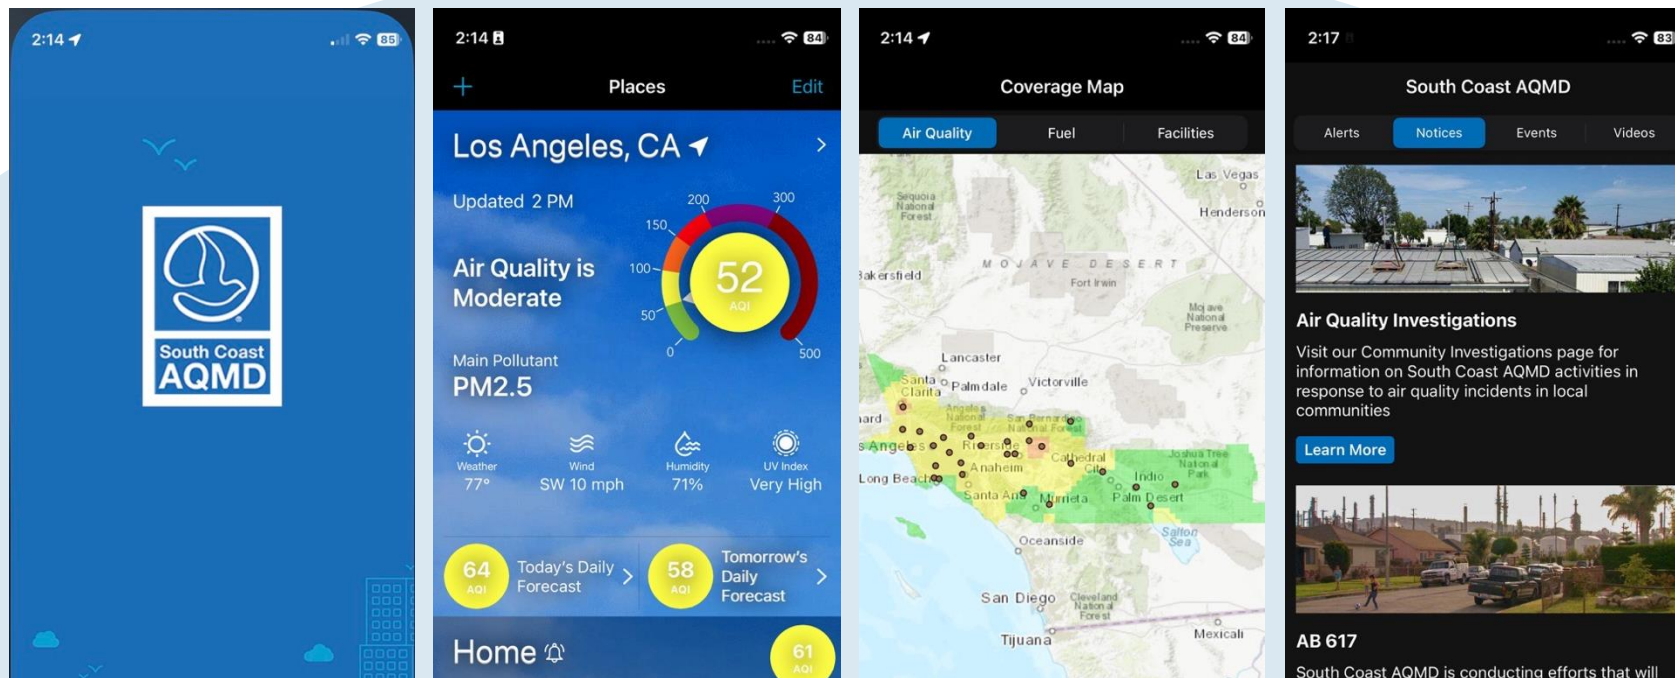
2:14 85

South Coast AQMD

2:14 84

+ Places Edit

Los Angeles, CA >

Updated 2 PM

Air Quality is Moderate

200 300 150 100 50 0 500

52 AQI

Main Pollutant PM2.5

Weather 77°

Wind SW 10 mph

Humidity 71%

UV Index Very High

64 AQI Today's Daily Forecast >

58 AQI Tomorrow's Daily Forecast >

Home

61 AQI

2:14 84

Coverage Map

Air Quality Fuel Facilities

Las Vegas
Henderson
Sequoia National Forest
Bakersfield
MOJAVE DESERT
Fort Irwin
Mojave National Preserve
Lancaster
Santa Clarita
Palmdale
Victorville
Angeles National Forest
San Bernardino National Forest
Riverside
Anaheim
Cathedral City
Joshua Tree National Park
Indio
Long Beach
Santa Ana
Murrieta
Palm Desert
Salton Sea
Oceanside
San Diego
Cleveland National Forest
Tijuana
Mexicali

2:17 83

South Coast AQMD

Alerts Notices Events Videos

Air Quality Investigations

Visit our Community Investigations page for information on South Coast AQMD activities in response to air quality incidents in local communities

Learn More

AB 617

South Coast AQMD is conducting efforts that will